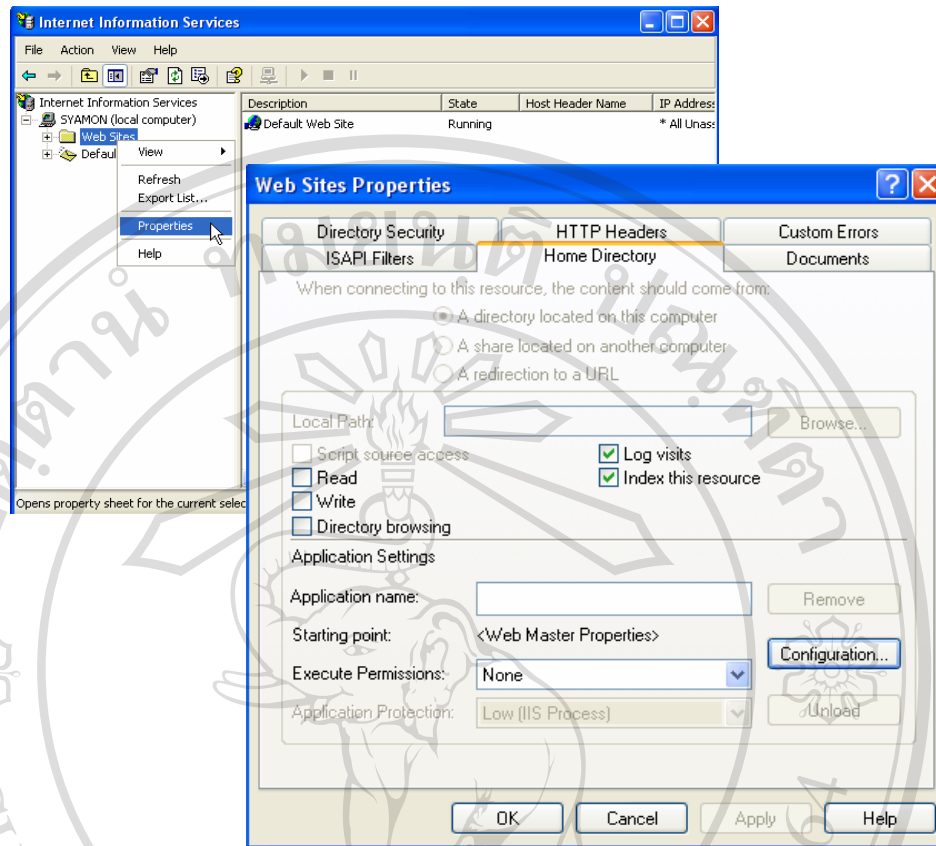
Internet Information Services

File Action View Help

Internet Information Services
SYAMON (local computer)
Web Sites
Defaul

View
Refresh
Export List...
Properties
Help

| Description | State | Host Header Name | IP Address |
|---|---|---|---|
| Default Web Site | Running | | * All Unass |

Opens property sheet for the current selec

Web Sites Properties

Directory Security
HTTP Headers
Custom Errors
ISAPI Filters
Home Directory
Documents

When connecting to this resource, the content should come from:
A directory located on this computer
A share located on another computer
A redirection to a URL

Local Path:
Browse...

Script source access
Read
Write
Directory browsing
Log visits
Index this resource

Application Settings

Application name:
Remove
Starting point: <Web Master Properties>
Configuration...
Execute Permissions: None
Application Protection: Low (IIS Process)
Unload

OK Cancel Apply Help